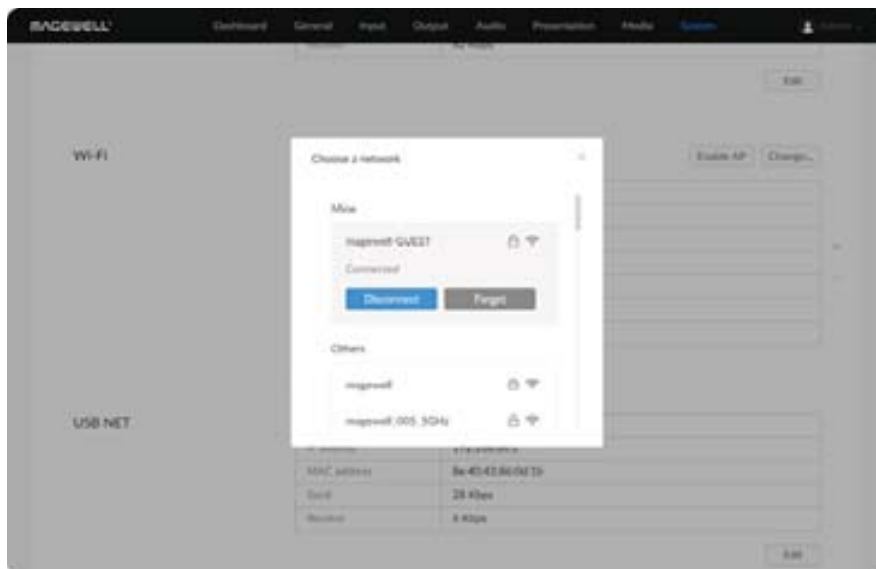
MAGEWELL

Dashboard General Input Output Audio Presentation Media System

Admin

Edit

Wi-Fi

Enable AP Change...

Choose a network

Mine

magewell-GUEST

Connected

Disconnect

Forget

Others

magewell

magewell_005_5GHz

USB NET

MAC address 8e:40:43:86:0d:1b

Send 28 Kbps

Receive 6 Kbps

Edit